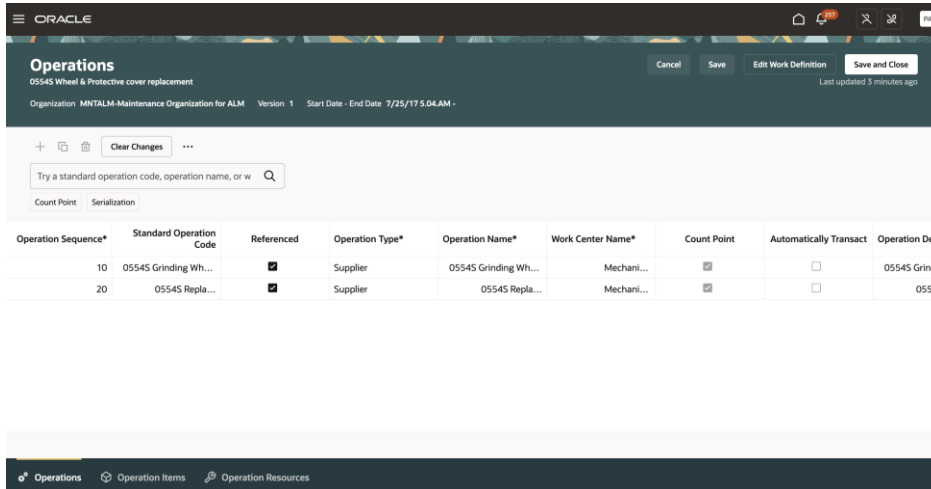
ORACLE

257

PA

Operations
0554S Wheel & Protective cover replacement

Organization MNTALM-Maintenance Organization for ALM Version 1 Start Date - End Date 7/25/17 5.04.AM -

Cancel Save Edit Work Definition Save and Close
Last updated 3 minutes ago

Clear Changes ···

Try a standard operation code, operation name, or w

Count Point Serialization

| Operation Sequence* | Standard Operation Code | Referenced | Operation Type* | Operation Name* | Work Center Name* | Count Point | Automatically Transact | Operation De |
|---|---|---|---|---|---|---|---|---|
| 10 | 0554S Grinding Wh... | ☑ | Supplier | 0554S Grinding Wh... | Mechani... | ☑ | ☐ | 0554S Grin |
| 20 | 0554S Repla... | ☑ | Supplier | 0554S Repla... | Mechani... | ☑ | ☐ | 055 |

Operations Operation Items Operation Resources